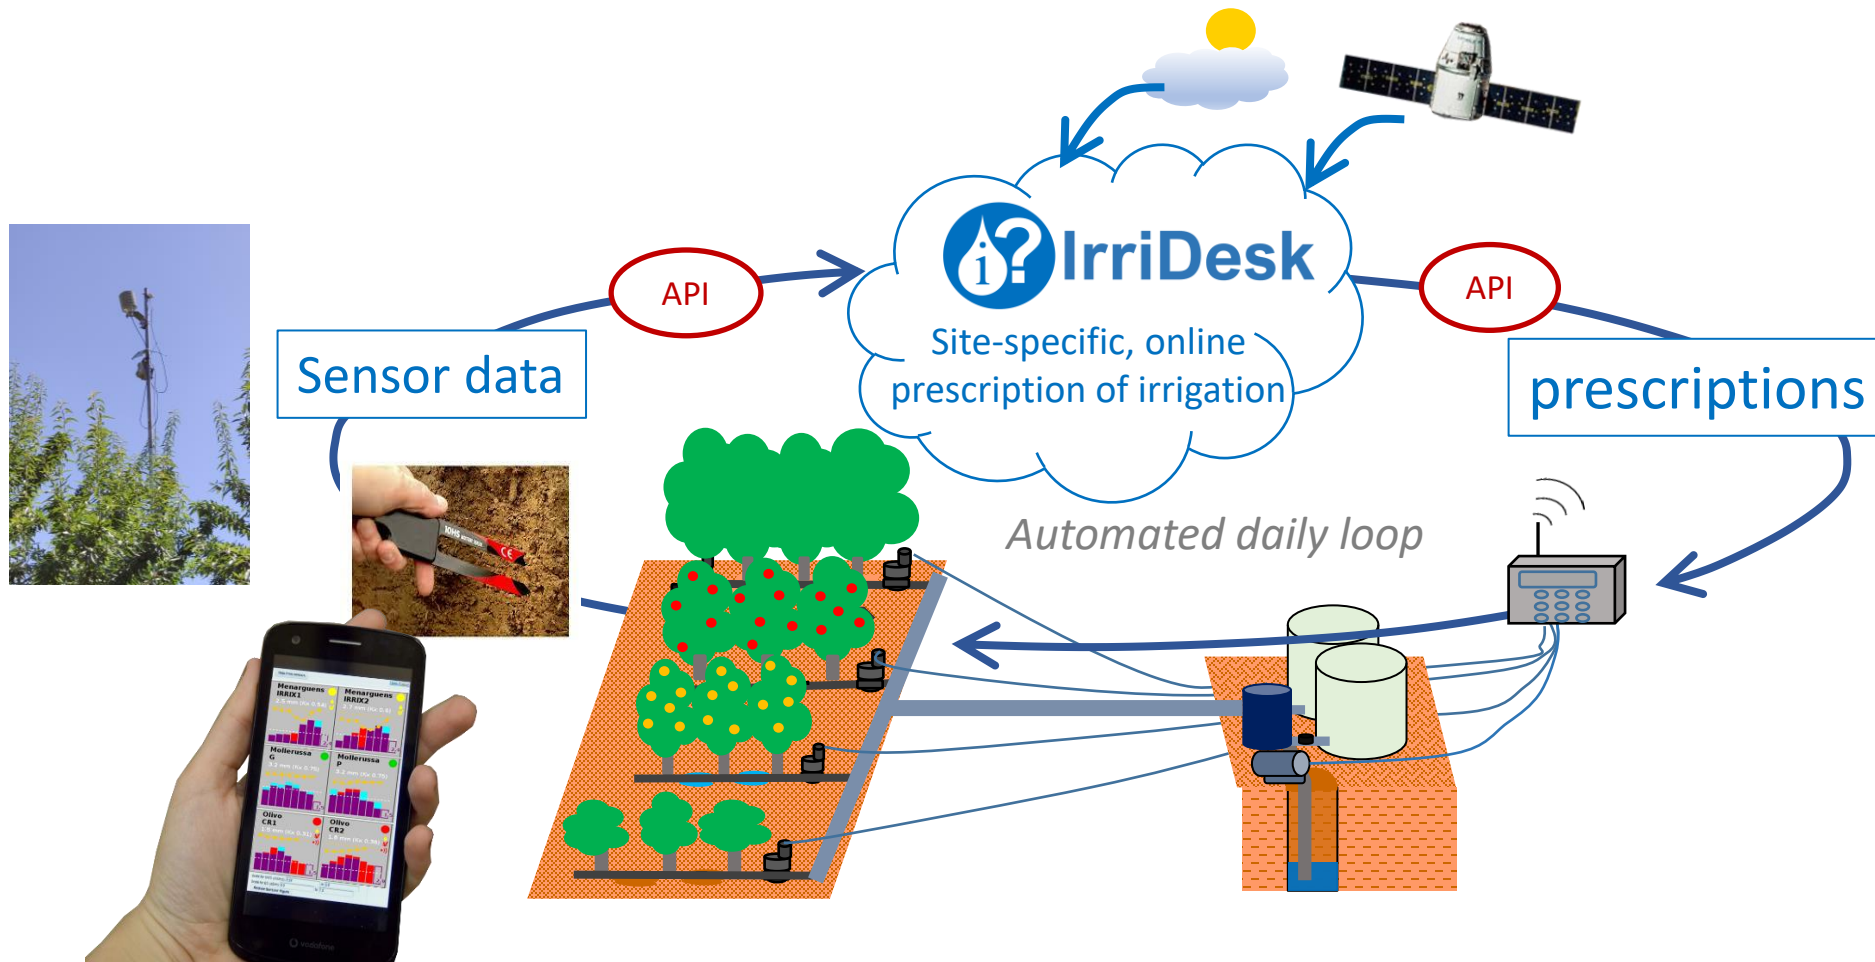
IrriDesk

Site-specific, online prescription of irrigation

API

API

Sensor data

prescriptions

Automated daily loop

Menarguens IRRIX1

Menarguens IRRIX2

Mollerussa G

Mollerussa P

Olivo CR1

Olivo CR2